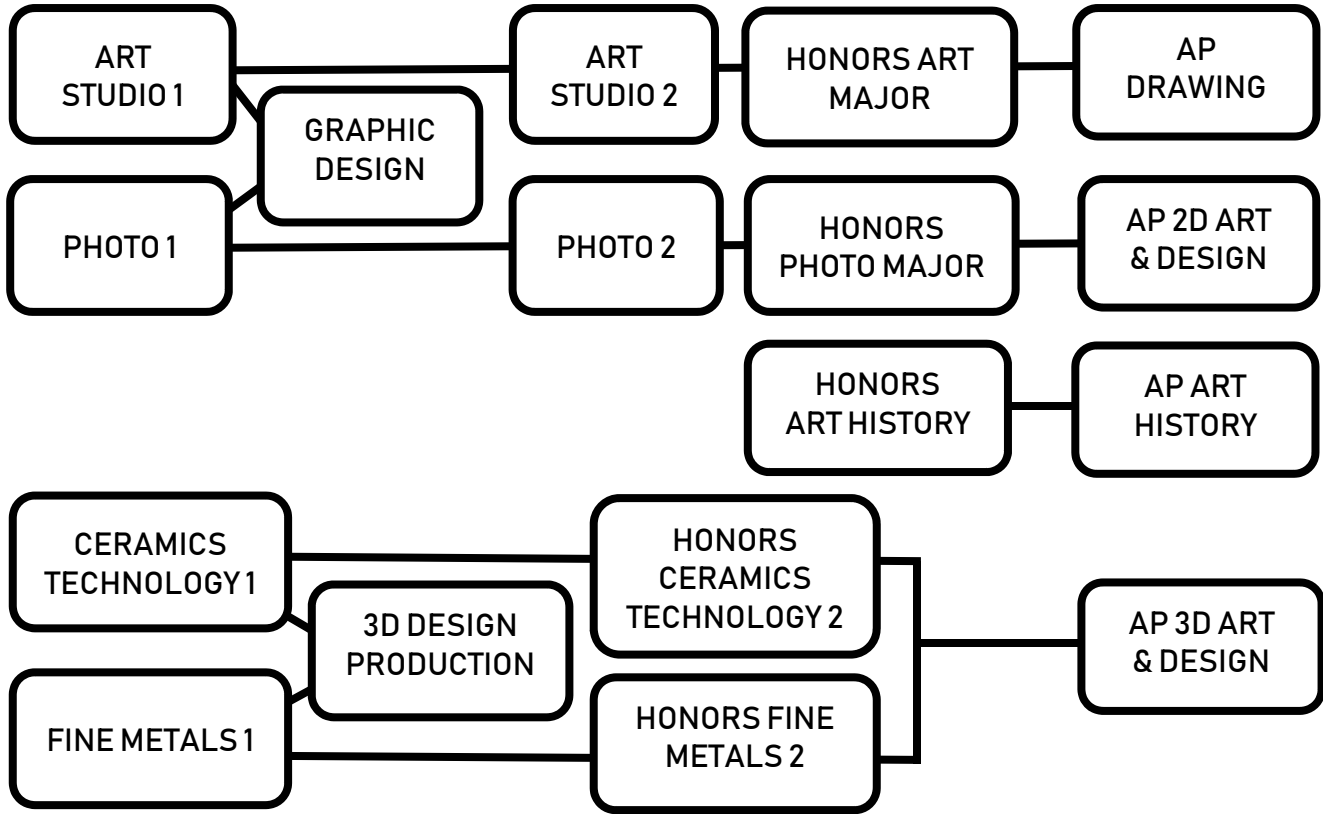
ART STUDIO 1

GRAPHIC DESIGN

PHOTO 1

ART STUDIO 2

HONORS ART MAJOR

AP DRAWING

PHOTO 2

HONORS PHOTO MAJOR

AP 2D ART & DESIGN

HONORS ART HISTORY

AP ART HISTORY

CERAMICS TECHNOLOGY 1

3D DESIGN PRODUCTION

FINE METALS 1

HONORS CERAMICS TECHNOLOGY 2

HONORS FINE METALS 2

AP 3D ART & DESIGN